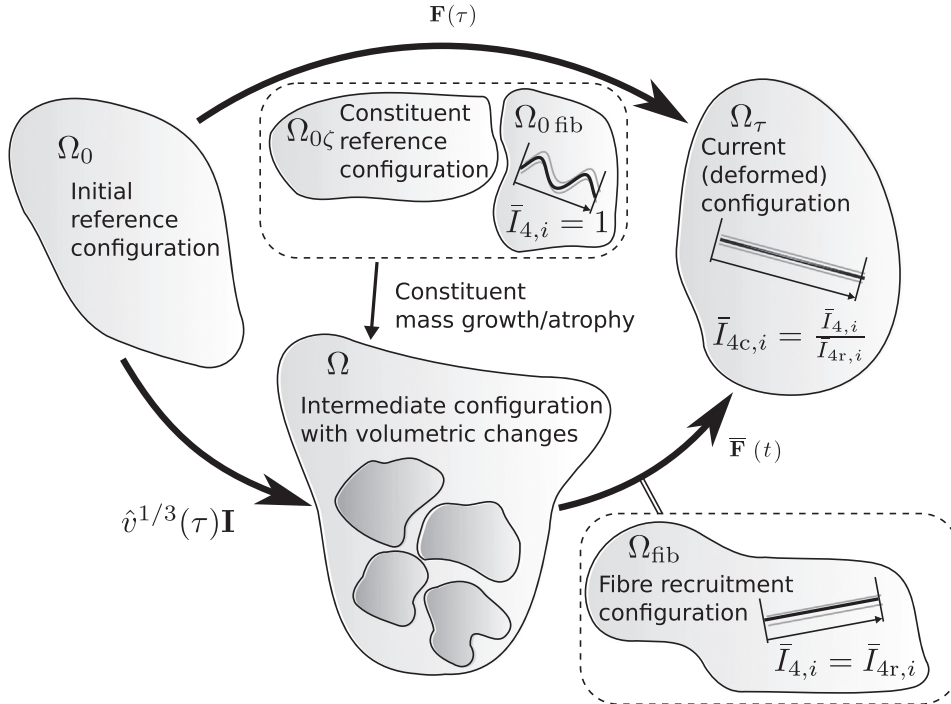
$\mathbf{F}(\tau)$

$\Omega_0$
Initial reference configuration

$\Omega_{0\zeta}$ Constituent reference configuration

$\Omega_{0\,\text{fib}}$

$\bar{I}_{4,i} = 1$

$\Omega_\tau$
Current (deformed) configuration

$\bar{I}_{4\text{c},i} = \frac{\bar{I}_{4,i}}{\bar{I}_{4\text{r},i}}$

Constituent mass growth/atrophy

$\Omega$
Intermediate configuration with volumetric changes

$\overline{\mathbf{F}}\ (t)$

$\hat{v}^{1/3}(\tau)\mathbf{I}$

$\Omega_{\text{fib}}$
Fibre recruitment configuration

$\bar{I}_{4,i} = \bar{I}_{4\text{r},i}$